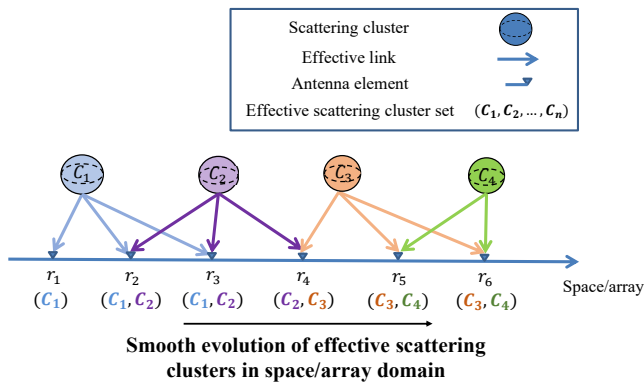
Scattering cluster

Effective link

Antenna element

Effective scattering cluster set $(C_1, C_2, \ldots, C_n)$

$C_1$ $C_2$ $C_3$ $C_4$

$r_1$ $(C_1)$

$r_2$ $(C_1, C_2)$

$r_3$ $(C_1, C_2)$

$r_4$ $(C_2, C_3)$

$r_5$ $(C_3, C_4)$

$r_6$ $(C_3, C_4)$

Space/array

Smooth evolution of effective scattering clusters in space/array domain